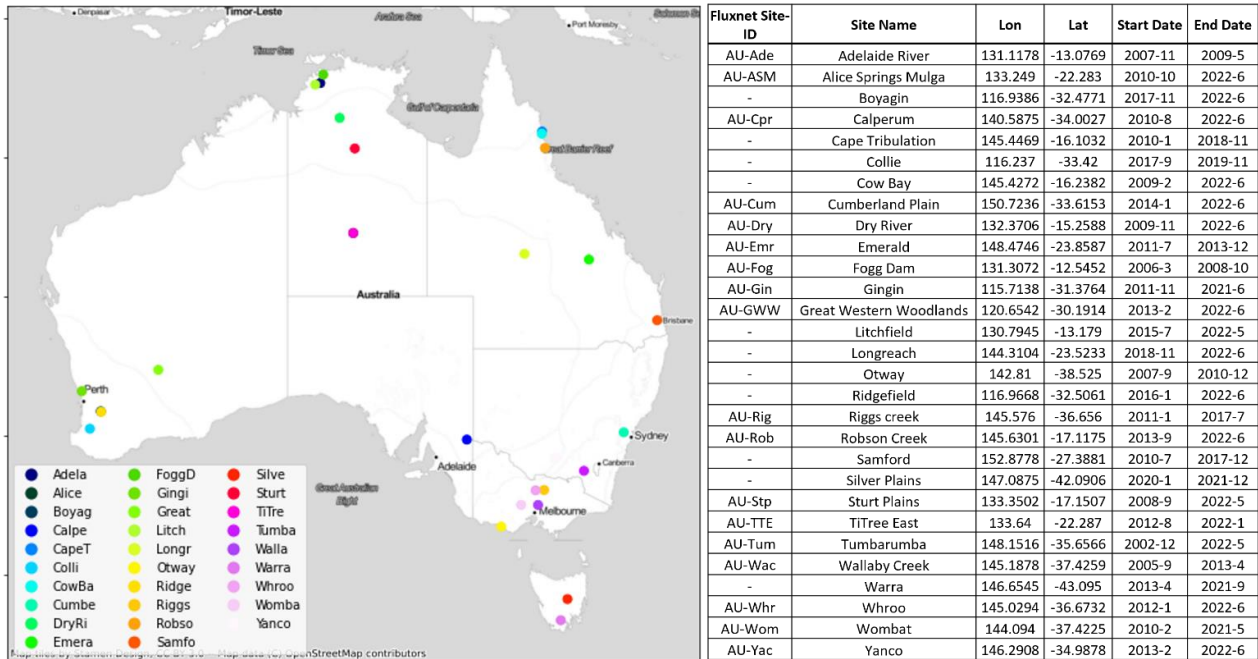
Denpasar
Timor-Leste
Arafura Sea
Port Moresby
Solomon Sea
Timor Sea
Gulf of Carpentaria
Great Barrier Reef
Australia
Brisbane
Perth
Sydney
Adelaide
Canberra
Great Australian Bight
Melbourne

Adela
Alice
Boyag
Calpe
CapeT
Colli
CowBa
Cumbe
DryRi
Emera
FoggD
Gingi
Great
Litch
Longr
Otway
Ridge
Riggs
Robso
Samfo
Silve
Sturt
TiTre
Tumba
Walla
Warra
Whroo
Womba
Yanco

Map tiles by Stamen Design, CC BY 3.0 — Map data (C) OpenStreetMap contributors

| Fluxnet Site-ID | Site Name | Lon | Lat | Start Date | End Date |
|---|---|---|---|---|---|
| AU-Ade | Adelaide River | 131.1178 | -13.0769 | 2007-11 | 2009-5 |
| AU-ASM | Alice Springs Mulga | 133.249 | -22.283 | 2010-10 | 2022-6 |
| - | Boyagin | 116.9386 | -32.4771 | 2017-11 | 2022-6 |
| AU-Cpr | Calperum | 140.5875 | -34.0027 | 2010-8 | 2022-6 |
| - | Cape Tribulation | 145.4469 | -16.1032 | 2010-1 | 2018-11 |
| - | Collie | 116.237 | -33.42 | 2017-9 | 2019-11 |
| - | Cow Bay | 145.4272 | -16.2382 | 2009-2 | 2022-6 |
| AU-Cum | Cumberland Plain | 150.7236 | -33.6153 | 2014-1 | 2022-6 |
| AU-Dry | Dry River | 132.3706 | -15.2588 | 2009-11 | 2022-6 |
| AU-Emr | Emerald | 148.4746 | -23.8587 | 2011-7 | 2013-12 |
| AU-Fog | Fogg Dam | 131.3072 | -12.5452 | 2006-3 | 2008-10 |
| AU-Gin | Gingin | 115.7138 | -31.3764 | 2011-11 | 2021-6 |
| AU-GWW | Great Western Woodlands | 120.6542 | -30.1914 | 2013-2 | 2022-6 |
| - | Litchfield | 130.7945 | -13.179 | 2015-7 | 2022-5 |
| - | Longreach | 144.3104 | -23.5233 | 2018-11 | 2022-6 |
| - | Otway | 142.81 | -38.525 | 2007-9 | 2010-12 |
| - | Ridgefield | 116.9668 | -32.5061 | 2016-1 | 2022-6 |
| AU-Rig | Riggs creek | 145.576 | -36.656 | 2011-1 | 2017-7 |
| AU-Rob | Robson Creek | 145.6301 | -17.1175 | 2013-9 | 2022-6 |
| - | Samford | 152.8778 | -27.3881 | 2010-7 | 2017-12 |
| - | Silver Plains | 147.0875 | -42.0906 | 2020-1 | 2021-12 |
| AU-Stp | Sturt Plains | 133.3502 | -17.1507 | 2008-9 | 2022-5 |
| AU-TTE | TiTree East | 133.64 | -22.287 | 2012-8 | 2022-1 |
| AU-Tum | Tumbarumba | 148.1516 | -35.6566 | 2002-12 | 2022-5 |
| AU-Wac | Wallaby Creek | 145.1878 | -37.4259 | 2005-9 | 2013-4 |
| - | Warra | 146.6545 | -43.095 | 2013-4 | 2021-9 |
| AU-Whr | Whroo | 145.0294 | -36.6732 | 2012-1 | 2022-6 |
| AU-Wom | Wombat | 144.094 | -37.4225 | 2010-2 | 2021-5 |
| AU-Yac | Yanco | 146.2908 | -34.9878 | 2013-2 | 2022-6 |